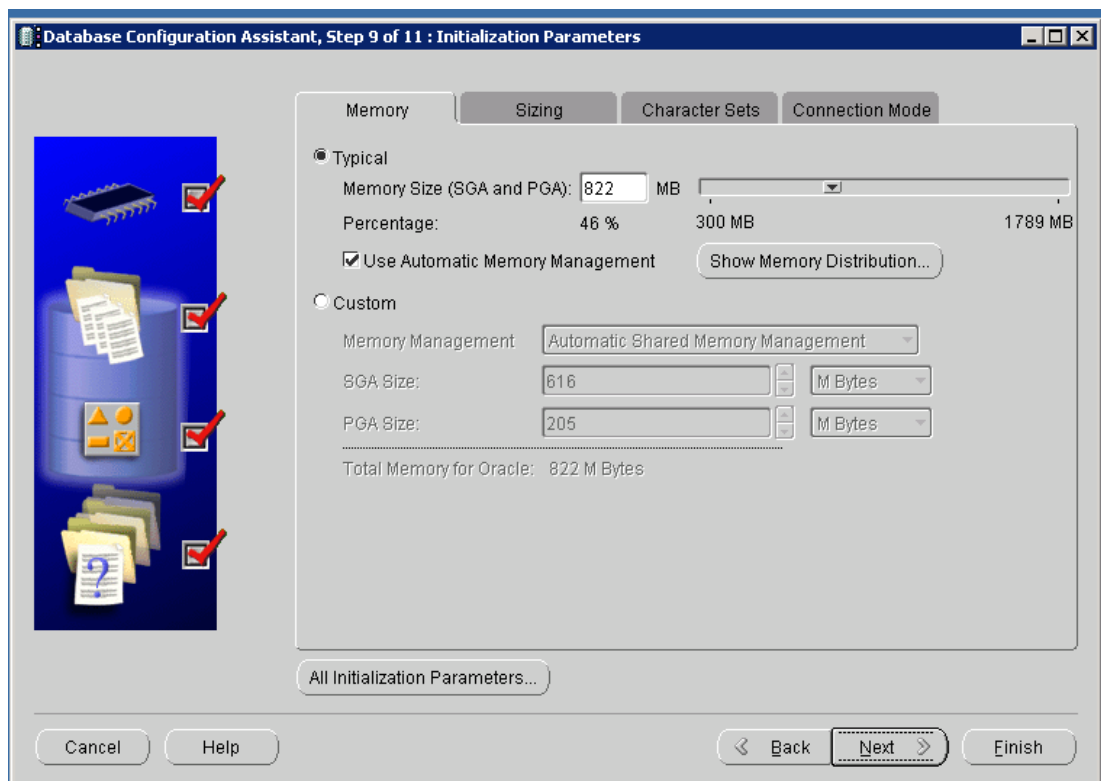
Database Configuration Assistant, Step 9 of 11 : Initialization Parameters

Memory | Sizing | Character Sets | Connection Mode

Typical

Memory Size (SGA and PGA): 822 MB

Percentage: 46 %

300 MB 1789 MB

Use Automatic Memory Management

Show Memory Distribution...

Custom

Memory Management: Automatic Shared Memory Management

SGA Size: 616 M Bytes

PGA Size: 205 M Bytes

Total Memory for Oracle: 822 M Bytes

All Initialization Parameters...

Cancel Help Back Next Finish